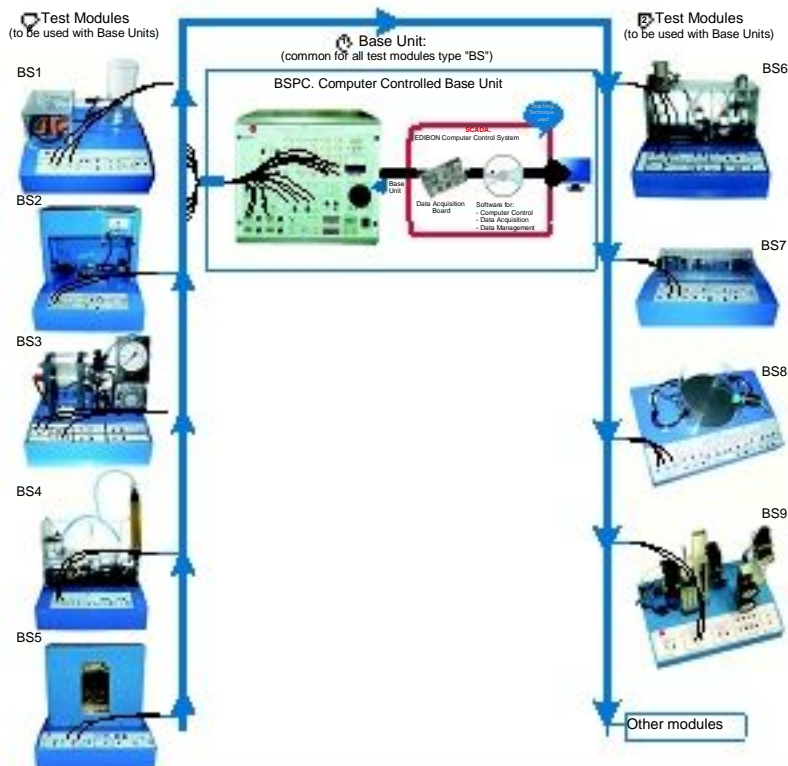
2 Test Modules
(to be used with Base Units)

1 Base Unit:
(common for all test modules type "BS")

2 Test Modules
(to be used with Base Units)

BS1

BSPC. Computer Controlled Base Unit

SCADA
EDIBON Computer Control System

Teaching technique used

Base Unit

Data Acquisition Board

Software for:
- Computer Control
- Data Acquisition
- Data Management

BS2

BS3

BS4

BS5

BS6

BS7

BS8

BS9

Other modules